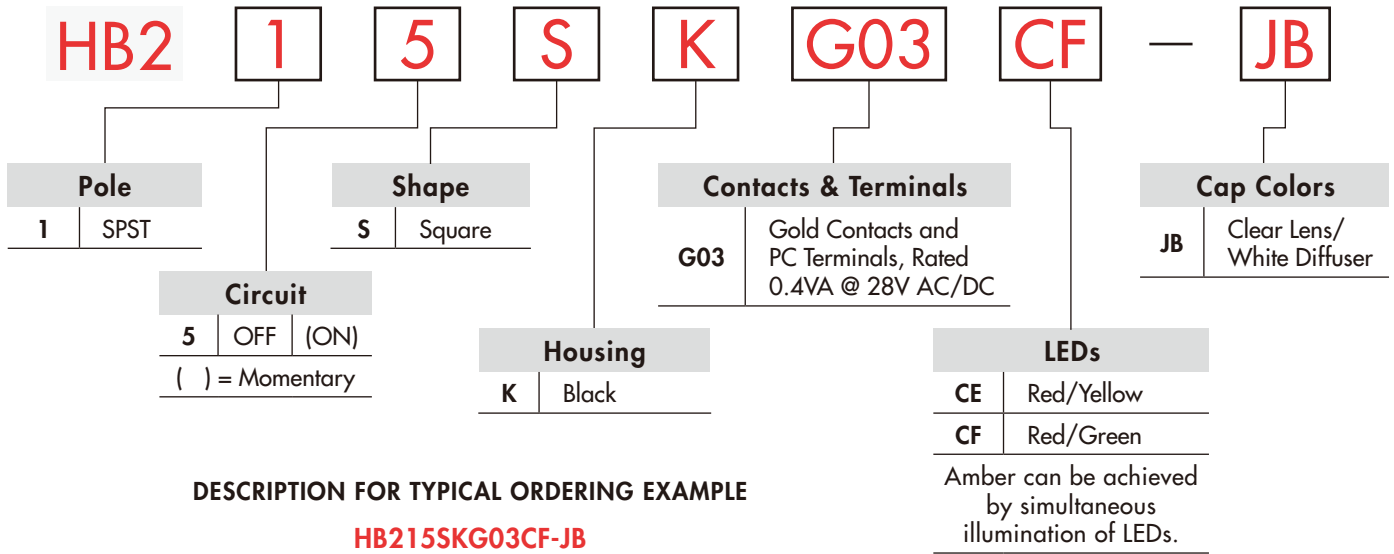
HB2 1 5 S K G03 CF — JB

Pole

| 1 | SPST |
|---|---|

Shape

| S | Square |
|---|---|

Contacts & Terminals

| G03 | Gold Contacts and PC Terminals, Rated 0.4VA @ 28V AC/DC |
|---|---|

Cap Colors

| JB | Clear Lens/ White Diffuser |
|---|---|

Circuit

| 5 | OFF | (ON) |
|---|---|---|

( ) = Momentary

Housing

| K | Black |
|---|---|

LEDs

| CE | Red/Yellow |
|---|---|
| CF | Red/Green |

Amber can be achieved by simultaneous illumination of LEDs.

DESCRIPTION FOR TYPICAL ORDERING EXAMPLE

HB215SKG03CF-JB